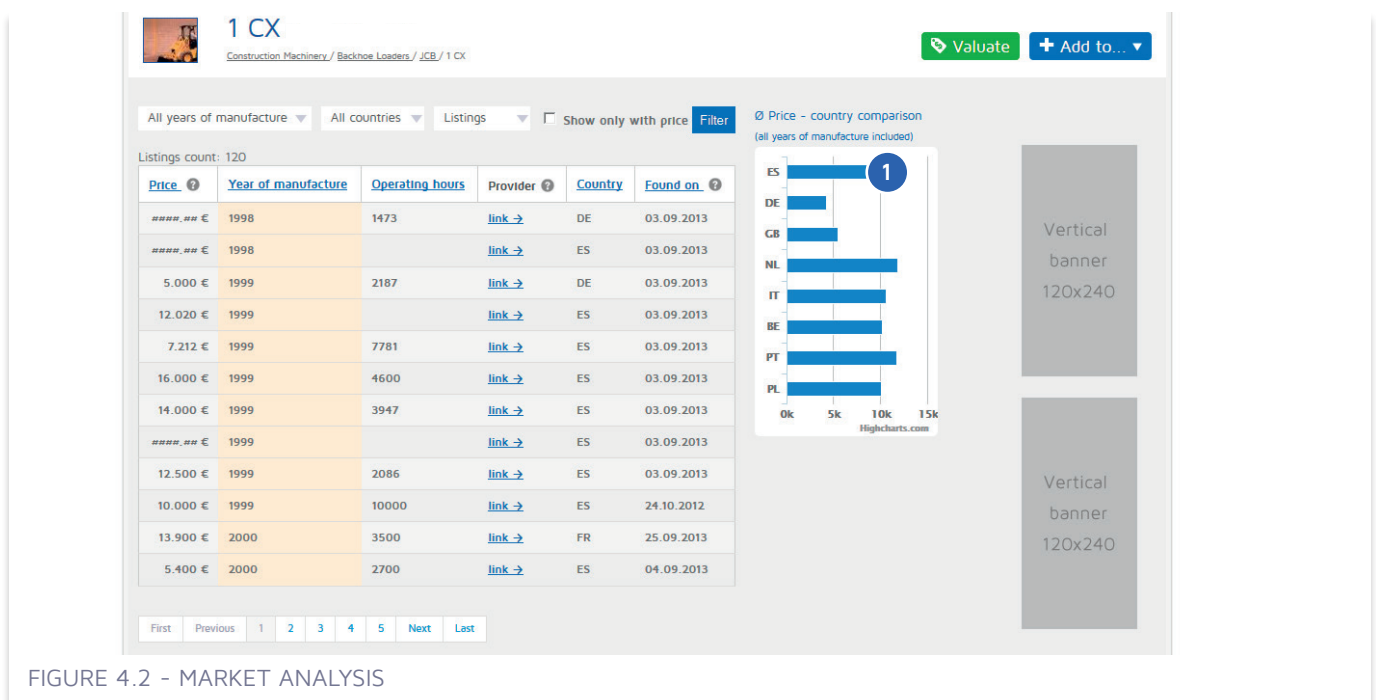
1 CX

Construction Machinery / Backhoe Loaders / JCB / 1 CX

Valuate

Add to... ▾

All years of manufacture

All countries

Listings

Show only with price

Filter

Listings count: 120

| Price | Year of manufacture | Operating hours | Provider | Country | Found on |
|---|---|---|---|---|---|
| ####.## € | 1998 | 1473 | link → | DE | 03.09.2013 |
| ####.## € | 1998 | | link → | ES | 03.09.2013 |
| 5.000 € | 1999 | 2187 | link → | DE | 03.09.2013 |
| 12.020 € | 1999 | | link → | ES | 03.09.2013 |
| 7.212 € | 1999 | 7781 | link → | ES | 03.09.2013 |
| 16.000 € | 1999 | 4600 | link → | ES | 03.09.2013 |
| 14.000 € | 1999 | 3947 | link → | ES | 03.09.2013 |
| ####.## € | 1999 | | link → | ES | 03.09.2013 |
| 12.500 € | 1999 | 2086 | link → | ES | 03.09.2013 |
| 10.000 € | 1999 | 10000 | link → | ES | 24.10.2012 |
| 13.900 € | 2000 | 3500 | link → | FR | 25.09.2013 |
| 5.400 € | 2000 | 2700 | link → | ES | 04.09.2013 |

First Previous 1 2 3 4 5 Next Last

Ø Price - country comparison
(all years of manufacture included)

ES
DE
GB
NL
IT
BE
PT
PL

0k 5k 10k 15k

Highcharts.com

1

Vertical banner 120x240

Vertical banner 120x240

FIGURE 4.2 - MARKET ANALYSIS